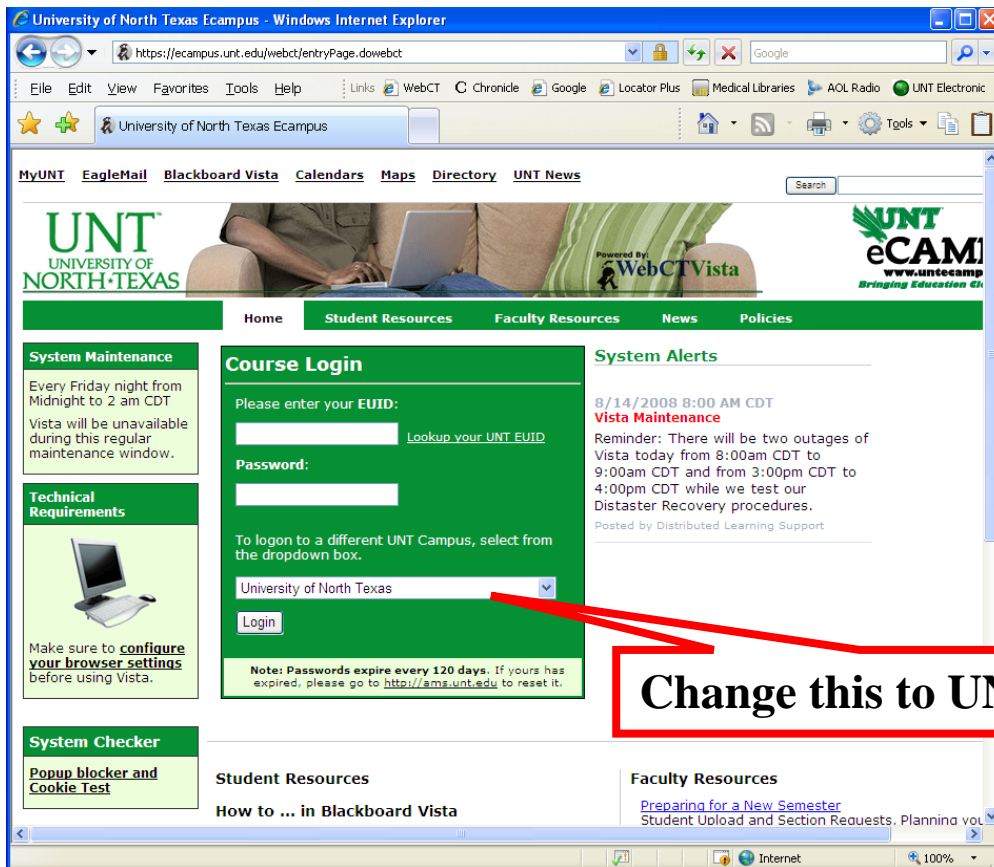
University of North Texas Ecampus - Windows Internet Explorer

https://ecampus.unt.edu/webct/entryPage.dowebct

Google

File Edit View Favorites Tools Help

Links WebCT Chronicle Google Locator Plus Medical Libraries AOL Radio UNT Electronic

University of North Texas Ecampus

Tools

MyUNT EagleMail Blackboard Vista Calendars Maps Directory UNT News

Search

UNT UNIVERSITY OF NORTH TEXAS

Powered By: WebCTVista

UNT eCAM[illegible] www.untecamp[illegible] Bringing Education Cl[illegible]

Home Student Resources Faculty Resources News Policies

System Maintenance

Every Friday night from Midnight to 2 am CDT

Vista will be unavailable during this regular maintenance window.

Technical Requirements

Make sure to configure your browser settings before using Vista.

Course Login

Please enter your EUID:

Lookup your UNT EUID

Password:

To logon to a different UNT Campus, select from the dropdown box.

University of North Texas

Login

Note: Passwords expire every 120 days. If yours has expired, please go to http://ams.unt.edu to reset it.

System Alerts

8/14/2008 8:00 AM CDT
Vista Maintenance
Reminder: There will be two outages of Vista today from 8:00am CDT to 9:00am CDT and from 3:00pm CDT to 4:00pm CDT while we test our Disaster Recovery procedures.
Posted by Distributed Learning Support

Change this to UN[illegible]

System Checker

Popup blocker and Cookie Test

Student Resources

How to ... in Blackboard Vista

Faculty Resources

Preparing for a New Semester
Student Upload and Section Requests. Planning you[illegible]

Internet

100%